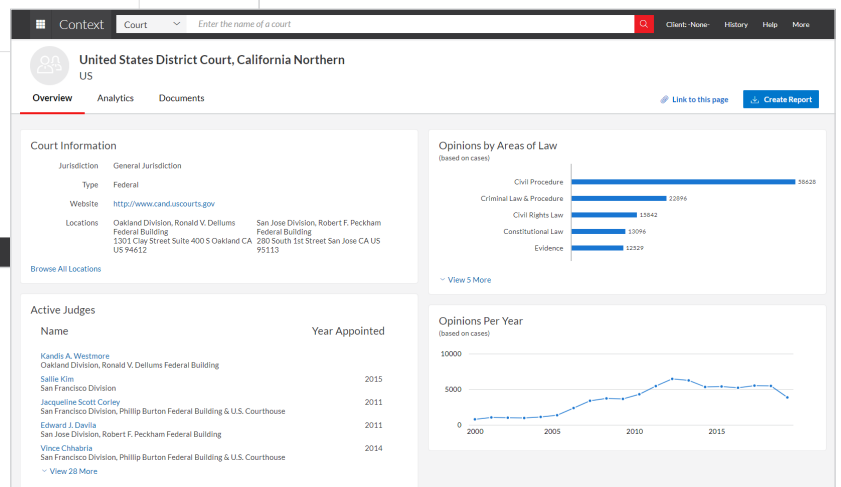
Context Court Enter the name of a court Client: -None- History Help More

United States District Court, California Northern
US

Overview Analytics Documents

Link to this page Create Report

Court Information

| | |
|---|---|
| Jurisdiction | General Jurisdiction |
| Type | Federal |
| Website | http://www.cand.uscourts.gov |
| Locations | Oakland Division, Ronald V. Dellums Federal Building 1301 Clay Street Suite 400 S Oakland CA US 94612 |
| | San Jose Division, Robert F. Peckham Federal Building 280 South 1st Street San Jose CA US 95113 |

Browse All Locations

Active Judges

| Name | Year Appointed |
|---|---|
| Kandis A. Westmore Oakland Division, Ronald V. Dellums Federal Building | |
| Sallie Kim San Francisco Division | 2015 |
| Jacqueline Scott Corley San Francisco Division, Phillip Burton Federal Building & U.S. Courthouse | 2011 |
| Edward J. Davila San Jose Division, Robert F. Peckham Federal Building | 2011 |
| Vince Chhabria San Francisco Division, Phillip Burton Federal Building & U.S. Courthouse | 2014 |

View 28 More

Opinions by Areas of Law
(based on cases)

Civil Procedure 38628
Criminal Law & Procedure 22896
Civil Rights Law 13842
Constitutional Law 13096
Evidence 12529

View 5 More

Opinions Per Year
(based on cases)

10000
5000
0
2000 2005 2010 2015